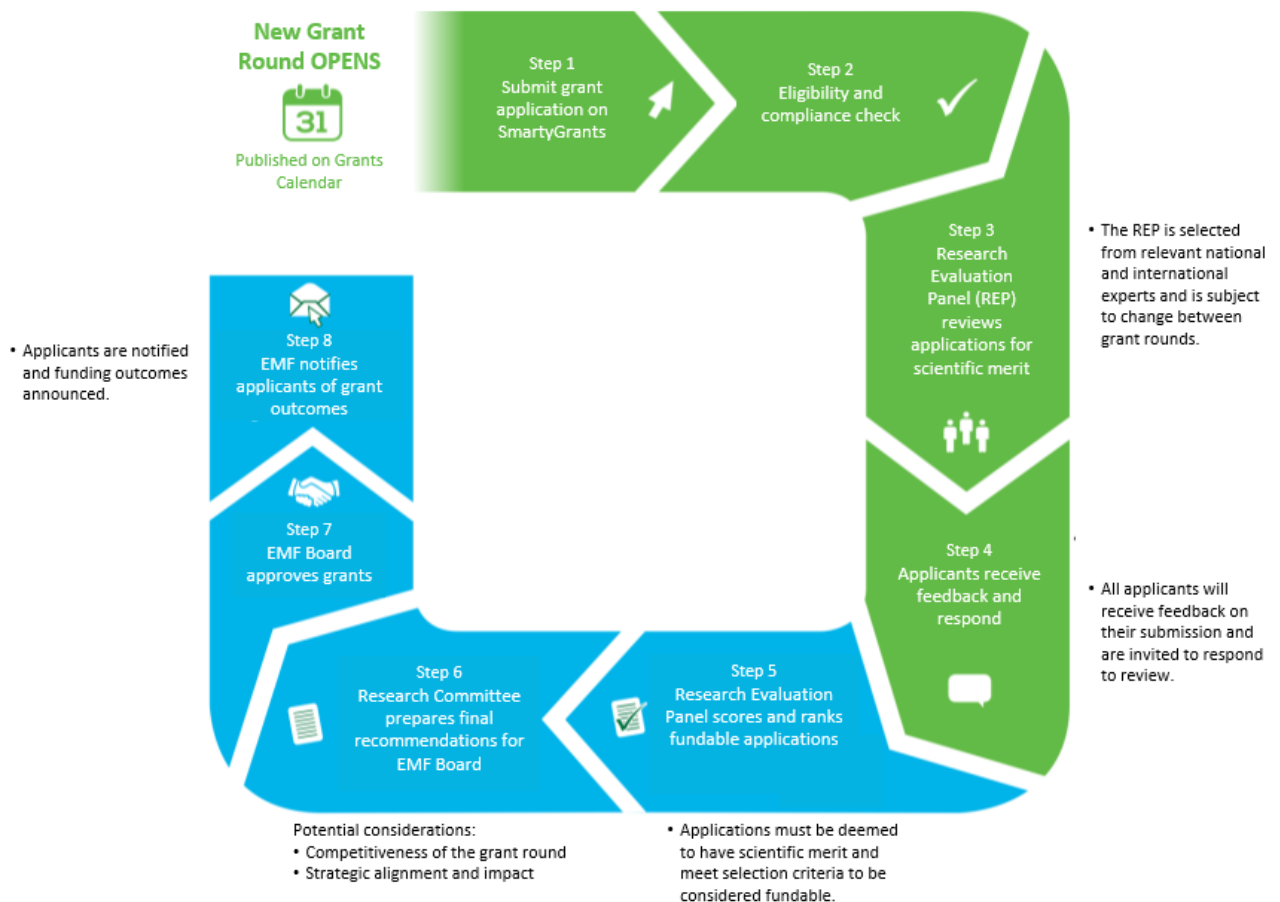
New Grant Round OPENS

31

Published on Grants Calendar

Step 1
Submit grant application on SmartyGrants

Step 2
Eligibility and compliance check

Step 3
Research Evaluation Panel (REP) reviews applications for scientific merit

• The REP is selected from relevant national and international experts and is subject to change between grant rounds.

Step 4
Applicants receive feedback and respond

• All applicants will receive feedback on their submission and are invited to respond to review.

Step 5
Research Evaluation Panel scores and ranks fundable applications

• Applications must be deemed to have scientific merit and meet selection criteria to be considered fundable.

Step 6
Research Committee prepares final recommendations for EMF Board

Potential considerations:
• Competitiveness of the grant round
• Strategic alignment and impact

Step 7
EMF Board approves grants

Step 8
EMF notifies applicants of grant outcomes

• Applicants are notified and funding outcomes announced.